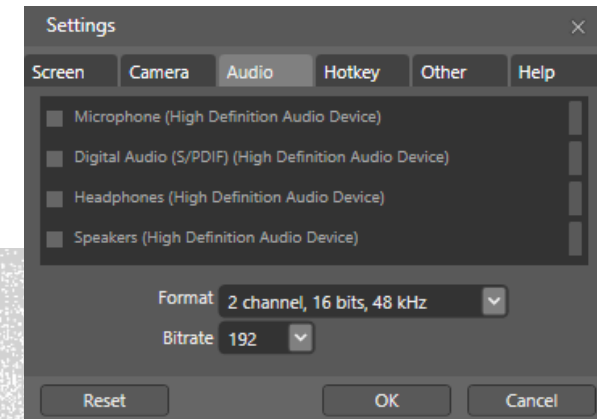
Settings
×

Screen
Camera
Audio
Hotkey
Other
Help

Microphone (High Definition Audio Device)
Digital Audio (S/PDIF) (High Definition Audio Device)
Headphones (High Definition Audio Device)
Speakers (High Definition Audio Device)

Format 2 channel, 16 bits, 48 kHz
Bitrate 192

Reset
OK
Cancel